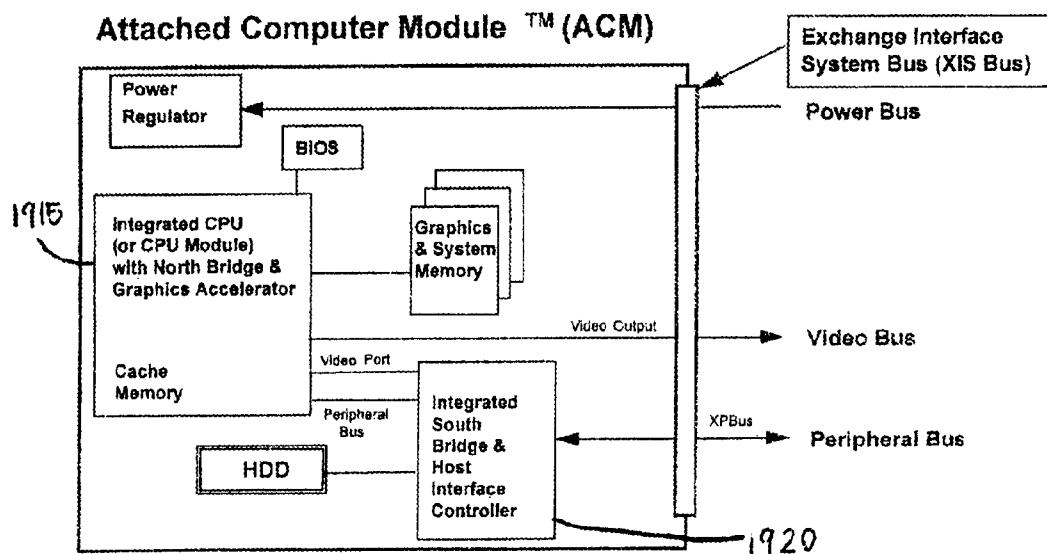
Attached Computer Module ™ (ACM)

Exchange Interface System Bus (XIS Bus)

Power Regulator

Power Bus

BIOS

1915

Integrated CPU (or CPU Module) with North Bridge & Graphics Accelerator

Graphics & System Memory

Video Output

Video Bus

Video Port

Cache Memory

Peripheral Bus

Integrated South Bridge & Host Interface Controller

XPBus

Peripheral Bus

HDD

1920